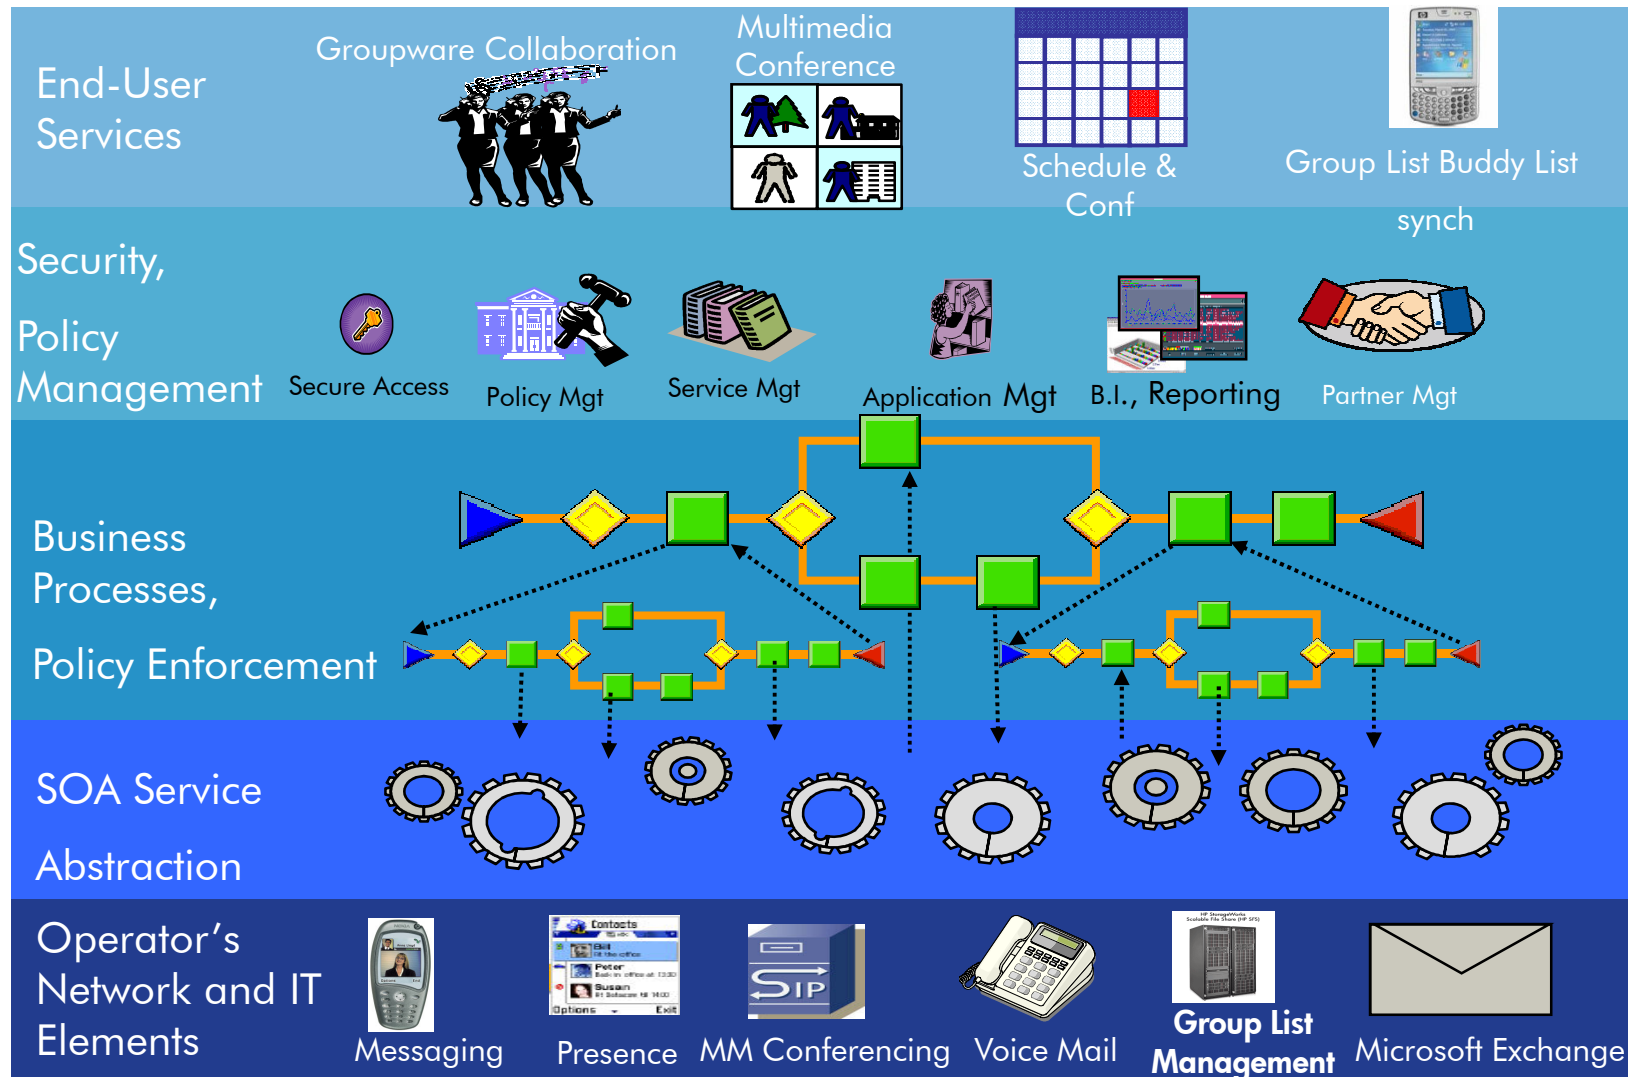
End-User Services

Groupware Collaboration

Multimedia Conference

Schedule & Conf

Group List Buddy List synch

Security, Policy Management

Secure Access

Policy Mgt

Service Mgt

Application Mgt

B.I., Reporting

Partner Mgt

Business Processes, Policy Enforcement

SOA Service Abstraction

Operator's Network and IT Elements

Contacts
Bill
Peter
Susan
Options
Exit

SIP

Messaging

Presence

MM Conferencing

Voice Mail

Group List Management

Microsoft Exchange